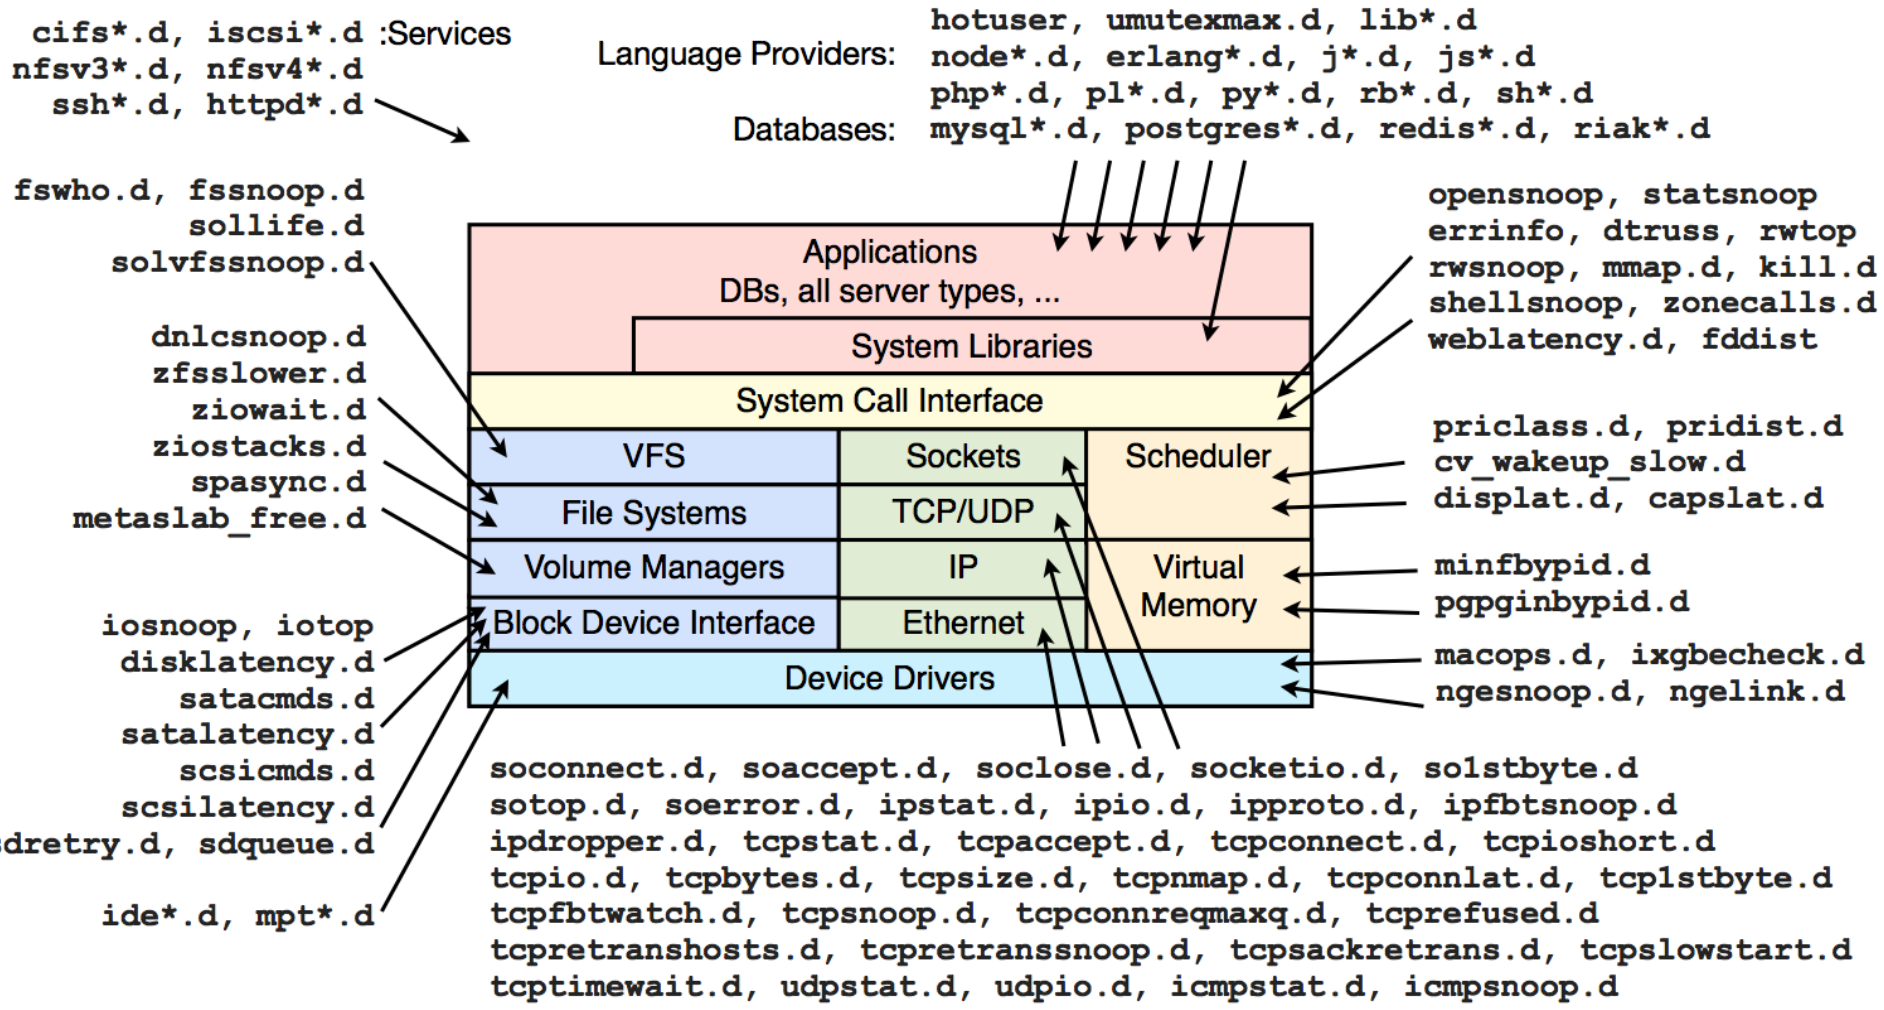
cifs*.d, iscsi*.d :Services
nfsv3*.d, nfsv4*.d
ssh*.d, httpd*.d

Language Providers: hotuser, umutexmax.d, lib*.d
node*.d, erlang*.d, j*.d, js*.d
php*.d, pl*.d, py*.d, rb*.d, sh*.d
Databases: mysql*.d, postgres*.d, redis*.d, riak*.d

fswho.d, fssnoop.d
sollife.d
solvfssnoop.d

dnlcsnoop.d
zfsslower.d
ziowait.d
ziostacks.d
spasync.d
metaslab_free.d

iosnoop, iotop
disklatency.d
satacmds.d
satalatency.d
scsicmds.d
scsilatency.d
sdretry.d, sdqueue.d

ide*.d, mpt*.d

Applications
DBs, all server types, ...
System Libraries
System Call Interface
VFS
Sockets
Scheduler
File Systems
TCP/UDP
Volume Managers
IP
Virtual Memory
Block Device Interface
Ethernet
Device Drivers

opensnoop, statsnoop
errinfo, dtruss, rwtop
rwsnoop, mmap.d, kill.d
shellsnoop, zonecalls.d
weblatency.d, fddist

priclass.d, pridist.d
cv_wakeup_slow.d
displat.d, capslat.d

minfbypid.d
pgpginbypid.d

macops.d, ixgbecheck.d
ngesnoop.d, ngelink.d

soconnect.d, soaccept.d, soclose.d, socketio.d, so1stbyte.d
sotop.d, soerror.d, ipstat.d, ipio.d, ipproto.d, ipfbtsnoop.d
ipdropper.d, tcpstat.d, tcpaccept.d, tcpconnect.d, tcpioshort.d
tcpio.d, tcpbytes.d, tcpsize.d, tcpnmap.d, tcpconnlat.d, tcp1stbyte.d
tcpfbtwatch.d, tcpsnoop.d, tcpconnreqmaxq.d, tcprefused.d
tcpretranshosts.d, tcpretranssnoop.d, tcpsackretrans.d, tcpslowstart.d
tcptimewait.d, udpstat.d, udpio.d, icmpstat.d, icmpsnoop.d